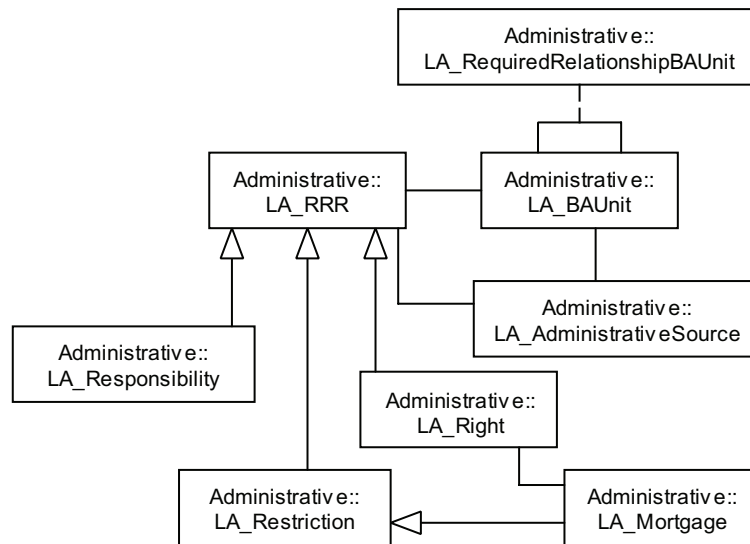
Administrative::
LA_RequiredRelationshipBAUnit

Administrative::
LA_RRR

Administrative::
LA_BAUnit

Administrative::
LA_AdministrativeSource

Administrative::
LA_Responsibility

Administrative::
LA_Right

Administrative::
LA_Restriction

Administrative::
LA_Mortgage